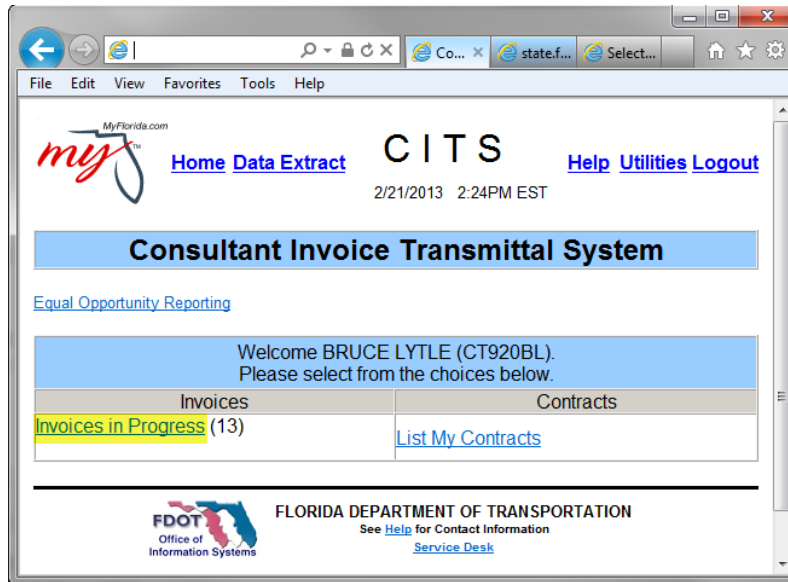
Co... ×
state.f...
Select...

File Edit View Favorites Tools Help

MyFlorida.com
my

Home Data Extract

CITS

2/21/2013 2:24PM EST

Help Utilities Logout

Consultant Invoice Transmittal System

Equal Opportunity Reporting

Welcome BRUCE LYTLE (CT920BL).
Please select from the choices below.

| Invoices | Contracts |
|---|---|
| Invoices in Progress (13) | List My Contracts |

FDOT
Office of Information Systems

FLORIDA DEPARTMENT OF TRANSPORTATION
See Help for Contact Information
Service Desk